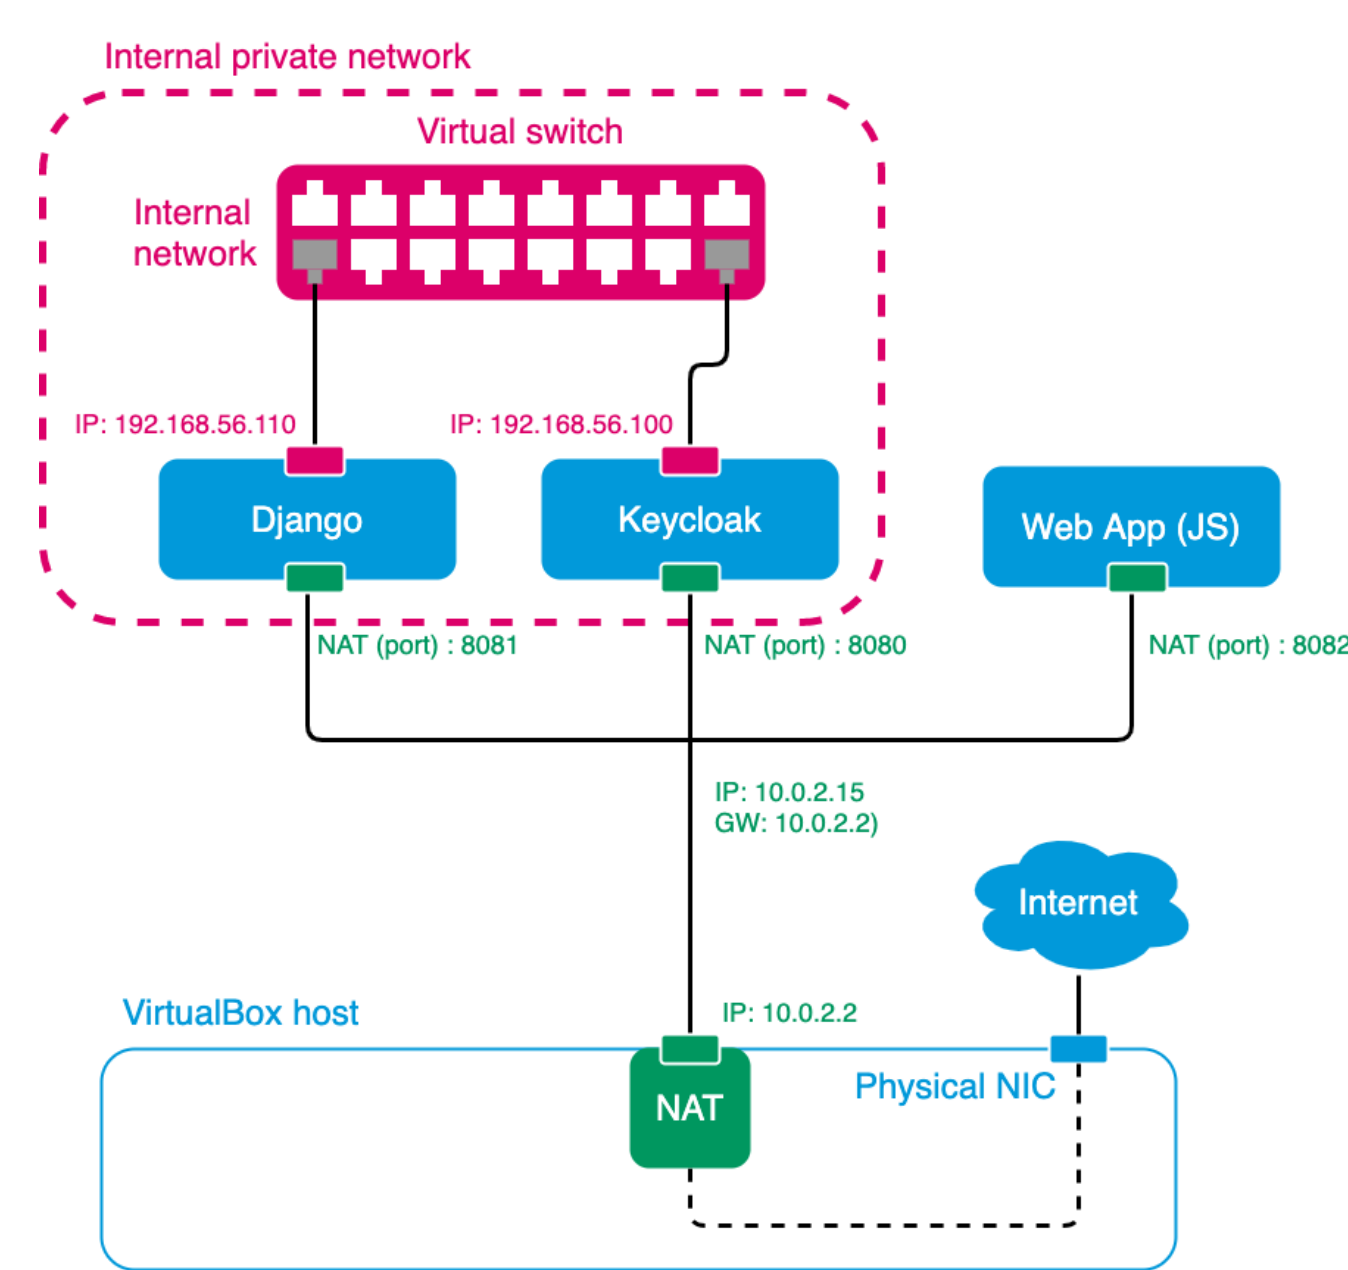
Internal private network

Virtual switch

Internal network

IP: 192.168.56.110

IP: 192.168.56.100

Django

Keycloak

Web App (JS)

NAT (port) : 8081

NAT (port) : 8080

NAT (port) : 8082

IP: 10.0.2.15
GW: 10.0.2.2)

Internet

VirtualBox host

IP: 10.0.2.2

NAT

Physical NIC